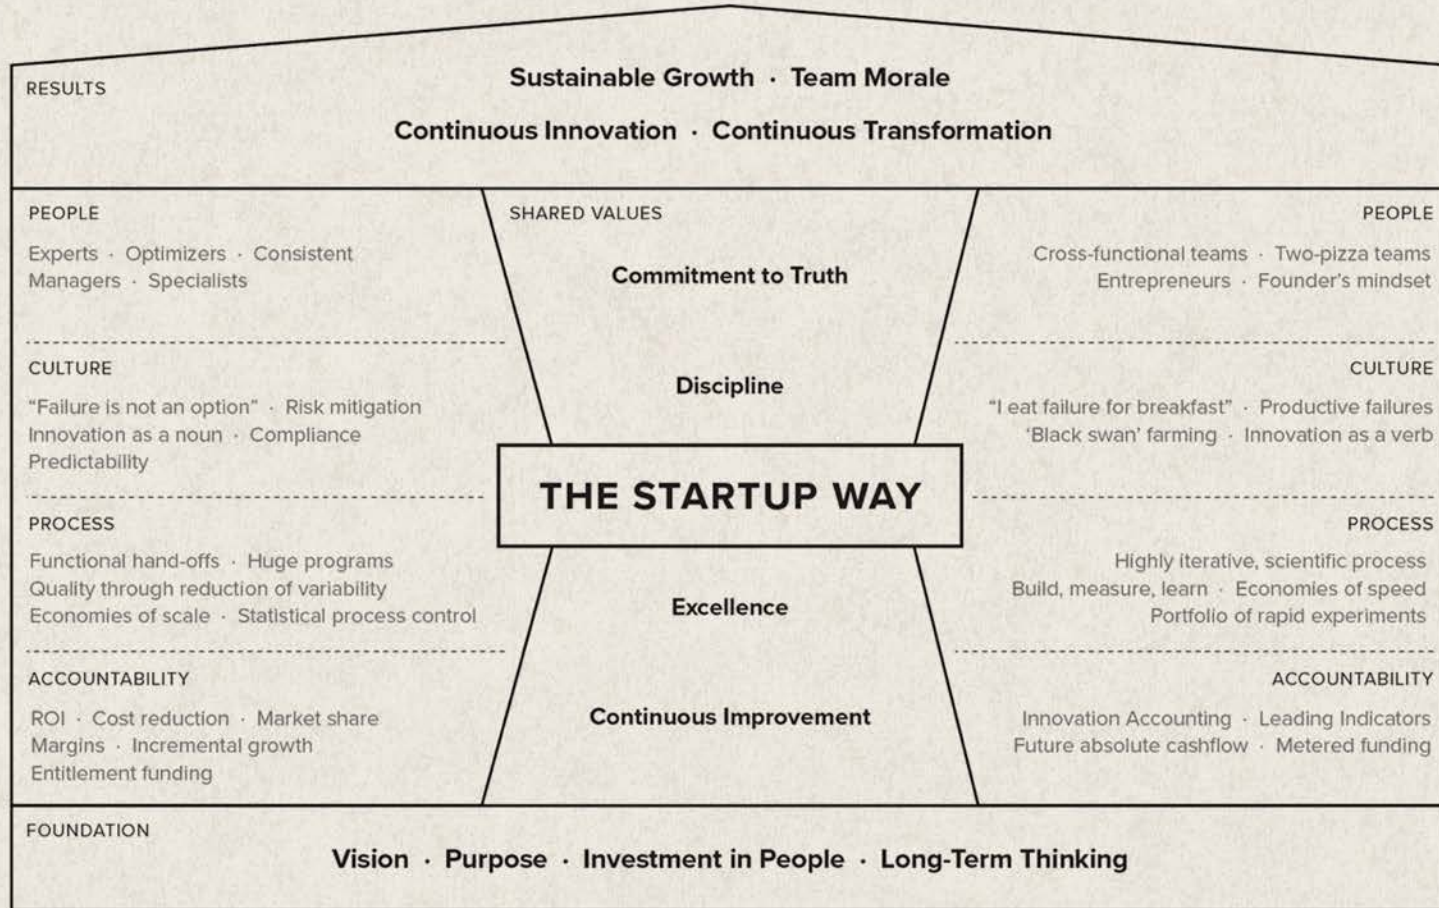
RESULTS

Sustainable Growth · Team Morale

Continuous Innovation · Continuous Transformation

PEOPLE

Experts · Optimizers · Consistent Managers · Specialists

CULTURE

"Failure is not an option" · Risk mitigation
Innovation as a noun · Compliance
Predictability

PROCESS

Functional hand-offs · Huge programs
Quality through reduction of variability
Economies of scale · Statistical process control

ACCOUNTABILITY

ROI · Cost reduction · Market share
Margins · Incremental growth
Entitlement funding

SHARED VALUES

Commitment to Truth

Discipline

THE STARTUP WAY

Excellence

Continuous Improvement

PEOPLE

Cross-functional teams · Two-pizza teams
Entrepreneurs · Founder's mindset

CULTURE

"I eat failure for breakfast" · Productive failures
'Black swan' farming · Innovation as a verb

PROCESS

Highly iterative, scientific process
Build, measure, learn · Economies of speed
Portfolio of rapid experiments

ACCOUNTABILITY

Innovation Accounting · Leading Indicators
Future absolute cashflow · Metered funding

FOUNDATION

Vision · Purpose · Investment in People · Long-Term Thinking